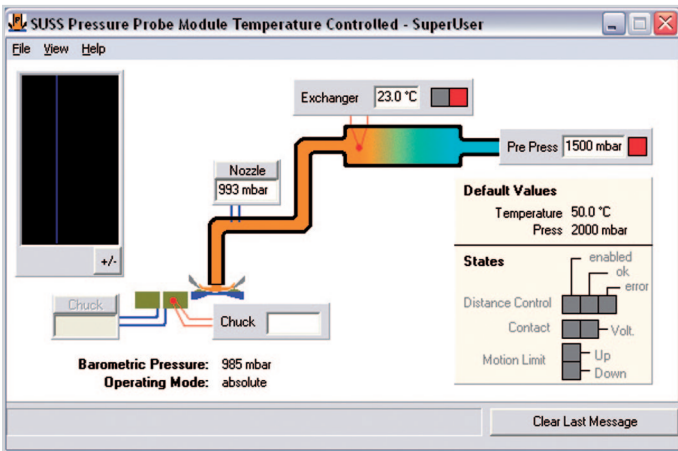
SUSS Pressure Probe Module Temperature Controlled - SuperUser

File View Help

+/-

Exchanger 23.0 °C

Nozzle
993 mbar

Pre Press 1500 mbar

Default Values
Temperature 50.0 °C
Press 2000 mbar

States
enabled
ok
error
Distance Control
Contact
Volt.
Motion Limit
Up
Down

Chuck

Chuck

Barometric Pressure: 985 mbar
Operating Mode: absolute

Clear Last Message